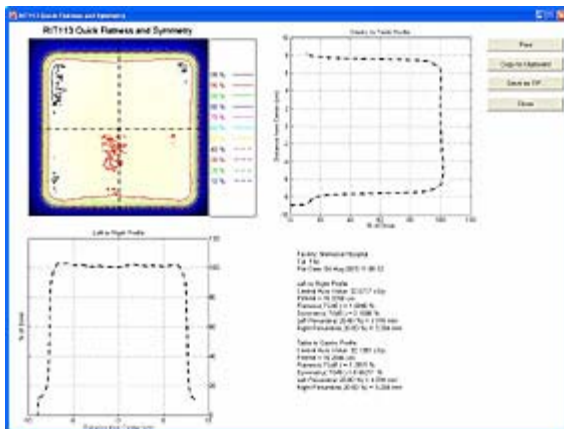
RIT113 Quick Flatness and Symmetry

RIT113 Quick Flatness and Symmetry

105 %
100 %
95 %
90 %
80 %
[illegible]
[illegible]
50 %
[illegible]
20 %
10 %

Gantry to Target Profile

Print
Copy to Clipboard
Save as TIF
Close

Left to Right Profile

% of Dose

Distance from Center (cm)

Facility: Memorial Hospital
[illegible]
File Date: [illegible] Aug 2005 11:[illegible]

Left to Right Profile
Central Axis Value: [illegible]
Field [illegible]
Flatness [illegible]
Symmetry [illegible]
Left Penumbra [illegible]
Right Penumbra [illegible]

Gantry to Target Profile
Central Axis Value: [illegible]
Field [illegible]
Flatness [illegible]
Symmetry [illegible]
Left Penumbra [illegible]
Right Penumbra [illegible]